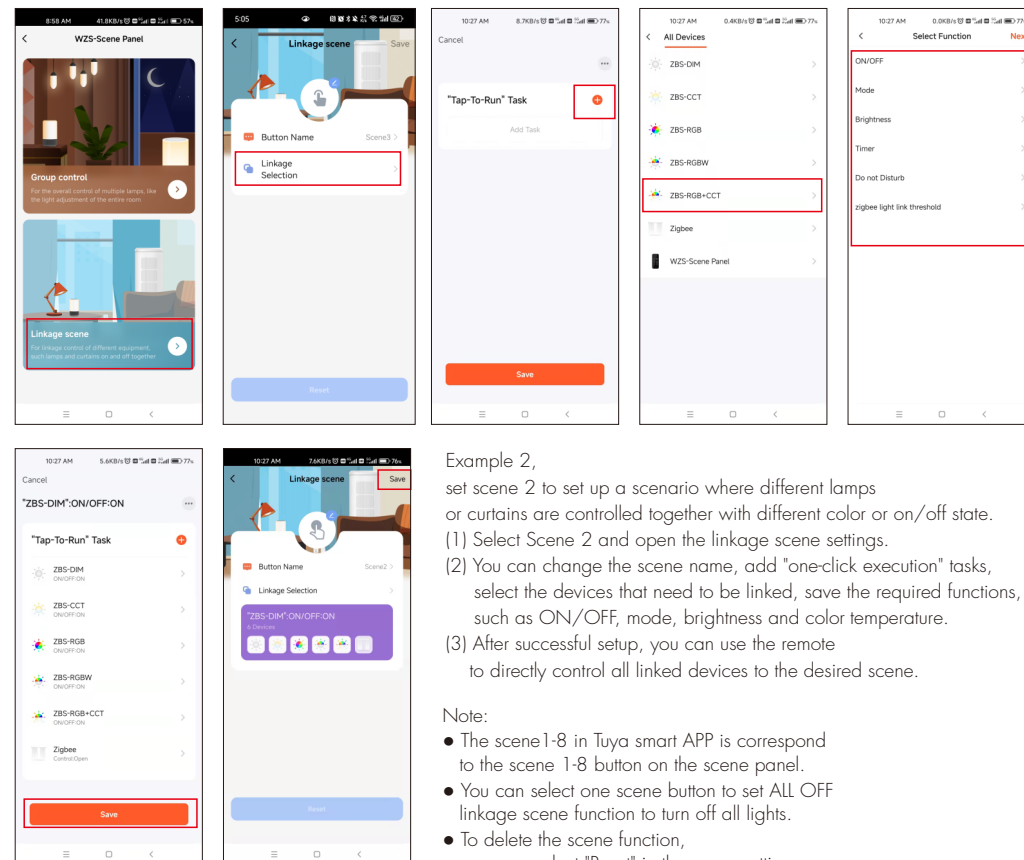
8:58 AM 41.8KB/s 57%
WZS-Scene Panel
Group control
For the overall control of multiple lamps, like the light adjustment of the entire room
Linkage scene
For linkage control of different equipment, such lamps and curtains on and off together

5:05
Linkage scene
Save
Button Name
Scene3
Linkage Selection
Reset

10:27 AM 8.7KB/s 77%
Cancel
"Tap-To-Run" Task
Add Task
Save

10:27 AM 0.4KB/s 77%
All Devices
ZBS-DIM
ZBS-CCT
ZBS-RGB
ZBS-RGBW
ZBS-RGB+CCT
Zigbee
WZS-Scene Panel

10:27 AM 0.0KB/s
Select Function
Nex
ON/OFF
Mode
Brightness
Timer
Do not Disturb
zigbee light link threshold

10:27 AM 5.6KB/s 77%
Cancel
"ZBS-DIM":ON/OFF:ON
"Tap-To-Run" Task
ZBS-DIM
ON/OFF:ON
ZBS-CCT
ON/OFF:ON
ZBS-RGB
ON/OFF:ON
ZBS-RGBW
ON/OFF:ON
ZBS-RGB+CCT
ON/OFF:ON
Zigbee
Control:Open
Save

10:27 AM 7.6KB/s 76%
Linkage scene
Save
Button Name
Scene2
Linkage Selection
"ZBS-DIM":ON/OFF:ON
6 Devices
Reset

Example 2,
set scene 2 to set up a scenario where different lamps or curtains are controlled together with different color or on/off state.
(1) Select Scene 2 and open the linkage scene settings.
(2) You can change the scene name, add "one-click execution" tasks, select the devices that need to be linked, save the required functions, such as ON/OFF, mode, brightness and color temperature.
(3) After successful setup, you can use the remote to directly control all linked devices to the desired scene.

Note:
● The scene1-8 in Tuya smart APP is correspond to the scene 1-8 button on the scene panel.
● You can select one scene button to set ALL OFF linkage scene function to turn off all lights.
● To delete the scene function,
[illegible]